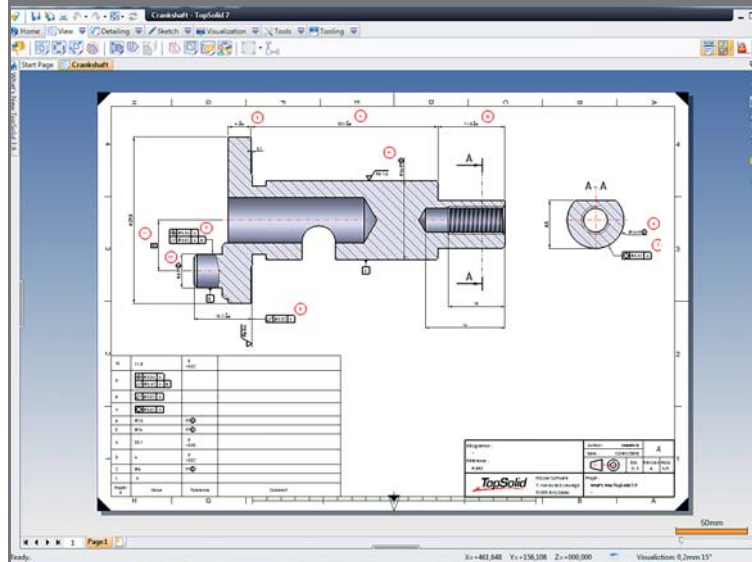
Crankshaft - TopSolid 7

Home | View | Detailing | Sketch | Visualization | Tools | Tooling

Start Page | Crankshaft

A

A

A - A

TopSolid

A

50mm

Page1

Ready.

X=-461,648 Y=-156,108 Z=+000,000

Visualization: 0,2mm 15°